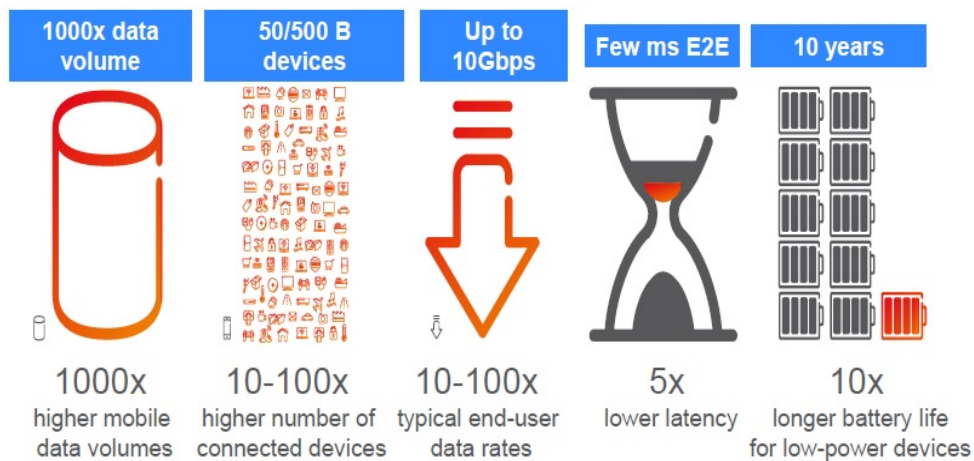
1000x data volume

50/500 B devices

Up to 10Gbps

Few ms E2E

10 years

1000x
higher mobile data volumes

10-100x
higher number of connected devices

10-100x
typical end-user data rates

5x
lower latency

10x
longer battery life for low-power devices